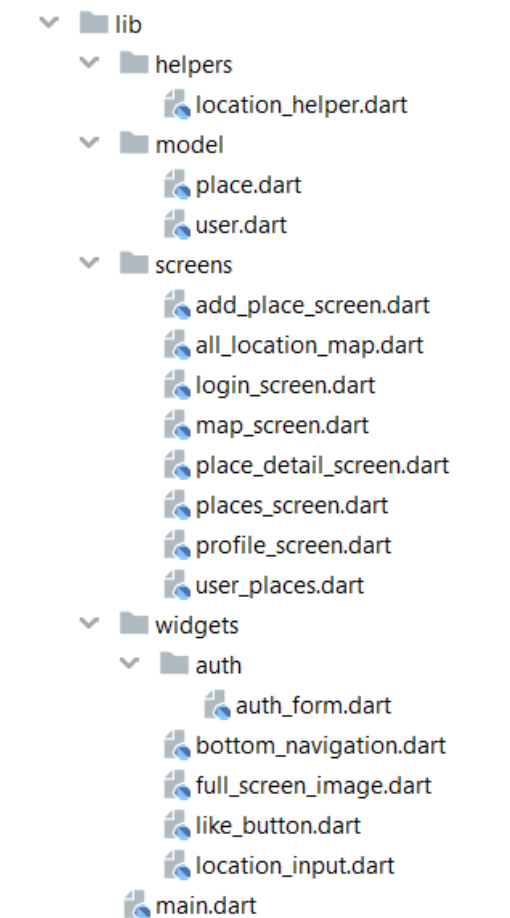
lib
helpers
location_helper.dart
model
place.dart
user.dart
screens
add_place_screen.dart
all_location_map.dart
login_screen.dart
map_screen.dart
place_detail_screen.dart
places_screen.dart
profile_screen.dart
user_places.dart
widgets
auth
auth_form.dart
bottom_navigation.dart
full_screen_image.dart
like_button.dart
location_input.dart
main.dart